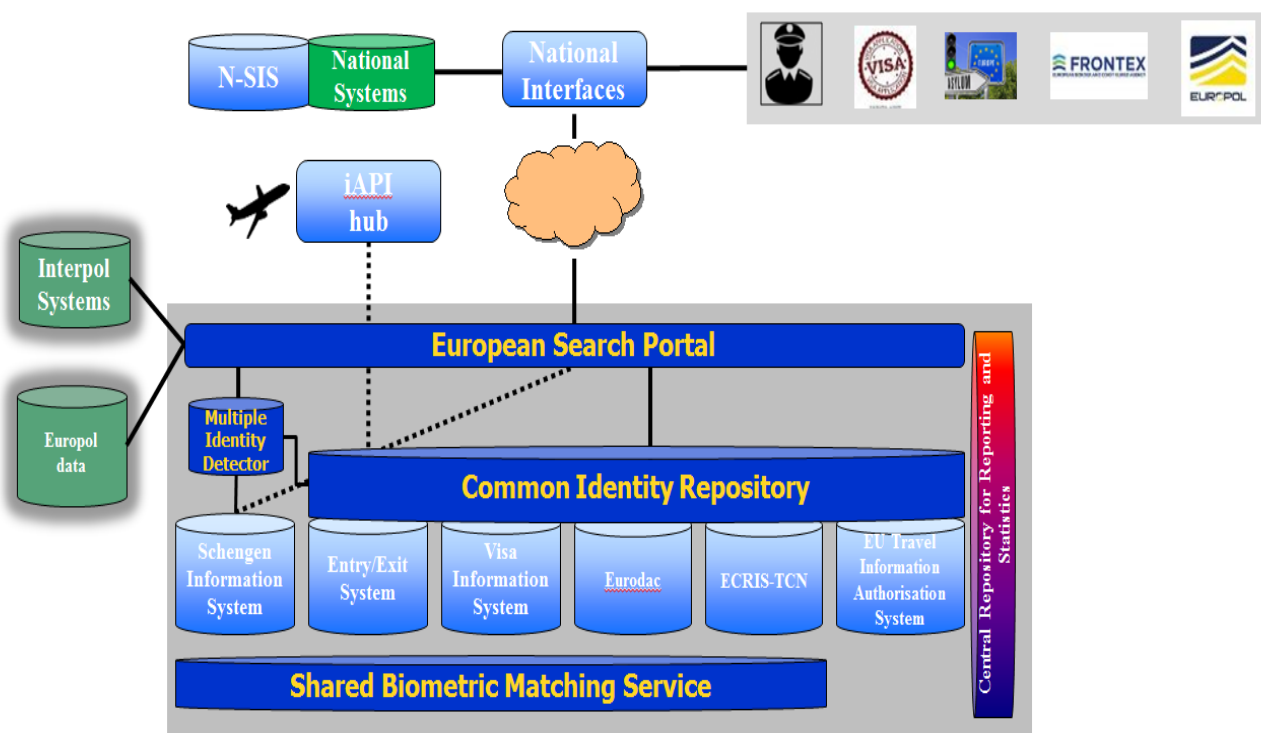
N-SIS

National Systems

National Interfaces

VISA

ASYLUM

FRONTEX

EUROPOL

iAPI hub

Interpol Systems

Europol data

European Search Portal

Multiple Identity Detector

Common Identity Repository

Schengen Information System

Entry/Exit System

Visa Information System

Eurodac

ECRIS-TCN

EU Travel Information Authorisation System

Shared Biometric Matching Service

Central Repository for Reporting and Statistics